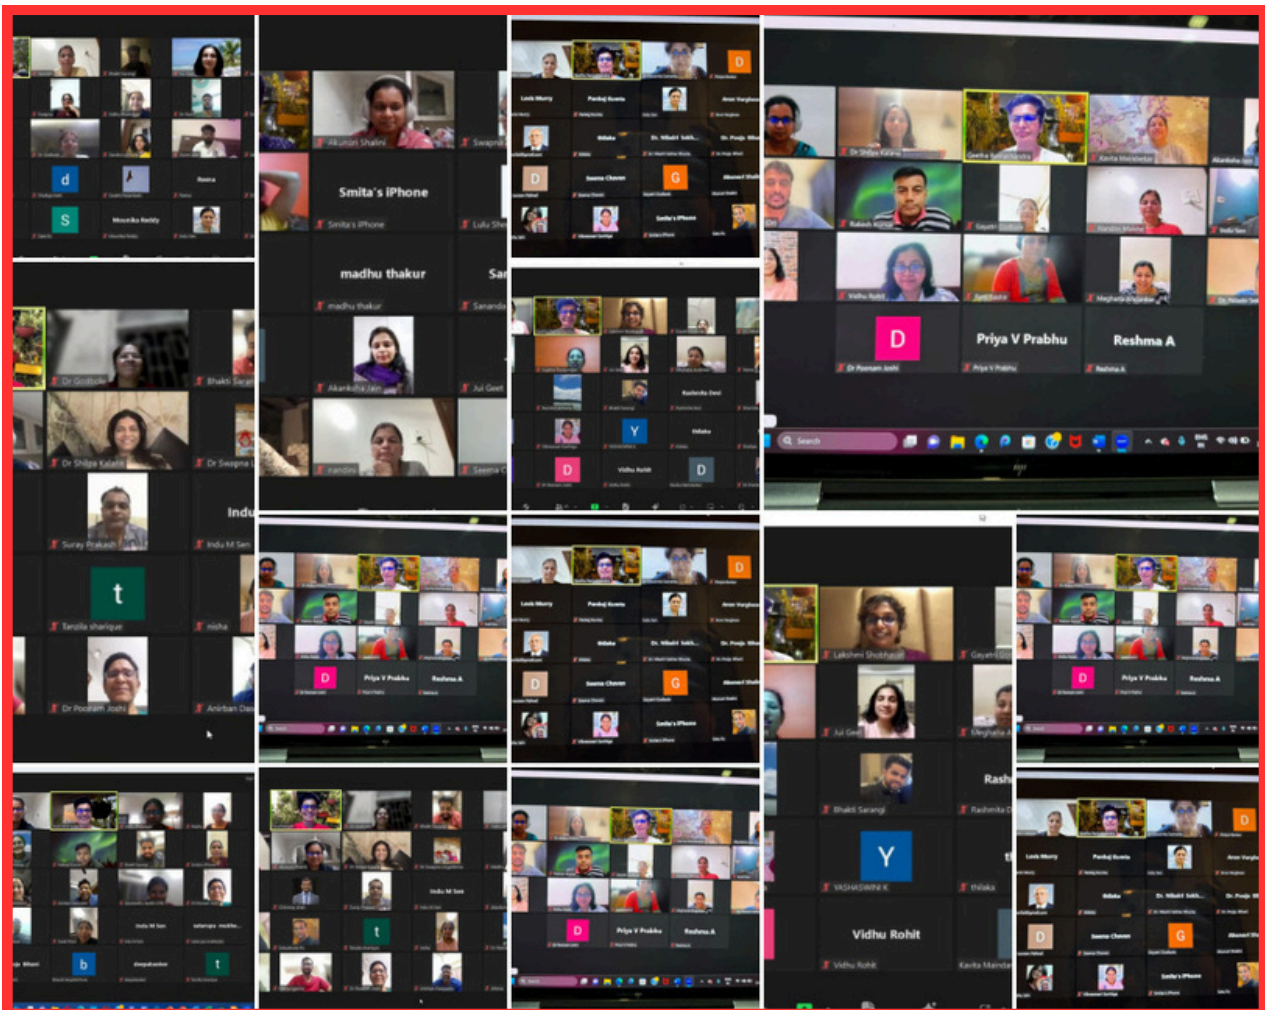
d
S
Mounika Reddy
Akurati Shalini
Swapna
Smita's iPhone
Smita's iPhone
Lulu She
madhu thakur
madhu thakur
Sa
Sananda
Akanksha Jain
Jui Geet
nandini
Seema C
D
Priya V Prabhu
Reshma A
Dr Poonam Joshi
Priya V Prabhu
Reshma A
Dr Shilpa Kalantri
Geetha
Kavita Mainde
Rakesh Kumar
Gayatri
Vidhu Rohit
Sanchita
Meghana
Search
Dr Godbole
Bhakti Sarangi
Dr Shilpa Kalantri
Dr Swapna
Indu
Suraj Prakash
Indu M Sen
t
Tanzila sharique
nisha
Dr Poonam Joshi
Anirban Das
D
G
Y
D
D
Lakshmi Shobhana
Gayatri
Jui Geet
Meghana
Rash
Bhakti Sarangi
Rashmita
Y
YASHASWINI K
thilaka
Vidhu Rohit
Vidhu Rohit
Kavita Mainde
D
Priya V Prabhu
Reshma A
D
G
Indu M Sen
b
t
t
D
Priya V Prabhu
Reshma A
D
D
G